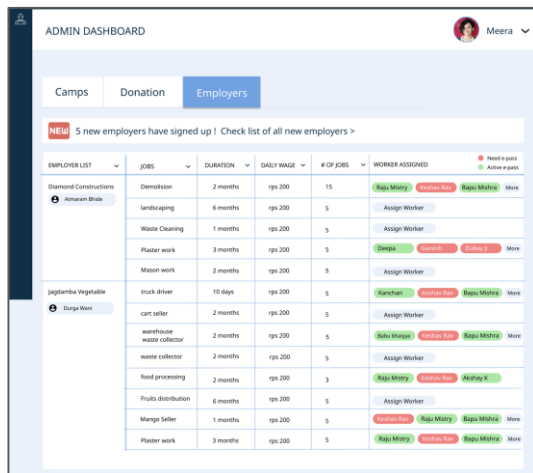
ADMIN DASHBOARD

Meera

Camps | Donation | Employers

NEW 5 new employers have signed up ! Check list of all new employers >

Need e-pass
Active e-pass

| EMPLOYER LIST | JOBS | DURATION | DAILY WAGE | # OF JOBS | WORKER ASSIGNED |
|---|---|---|---|---|---|
| Diamond Constructions Atmaram Bhide | Demolision | 2 months | rps 200 | 15 | Raju Mistry Keshav Rao Bapu Mishra More |
| | landscaping | 6 months | rps 200 | 5 | Assign Worker |
| | Waste Cleaning | 1 months | rps 200 | 5 | Assign Worker |
| | Plaster work | 3 months | rps 200 | 5 | Deepa Ganesh Dubey Ji More |
| | Mason work | 2 months | rps 200 | 5 | Assign Worker |
| Jagdamba Vegetable Durga Wani | truck driver | 10 days | rps 200 | 5 | Kanchan Keshav Rao Bapu Mishra More |
| | cart seller | 2 months | rps 200 | 5 | Assign Worker |
| | warehouse waste collector | 2 months | rps 200 | 5 | Babu bhaiyya Keshav Rao Bapu Mishra More |
| | waste collector | 2 months | rps 200 | 5 | Assign Worker |
| | food processing | 2 months | rps 200 | 3 | Raju Mistry Keshav Rao Akshay K |
| | Fruits distribution | 6 months | rps 200 | 5 | Assign Worker |
| | Mango Seller | 1 months | rps 200 | 5 | Keshav Rao Raju Mistry Bapu Mishra More |
| | Plaster work | 3 months | rps 200 | 5 | Raju Mistry Keshav Rao Bapu Mishra More |